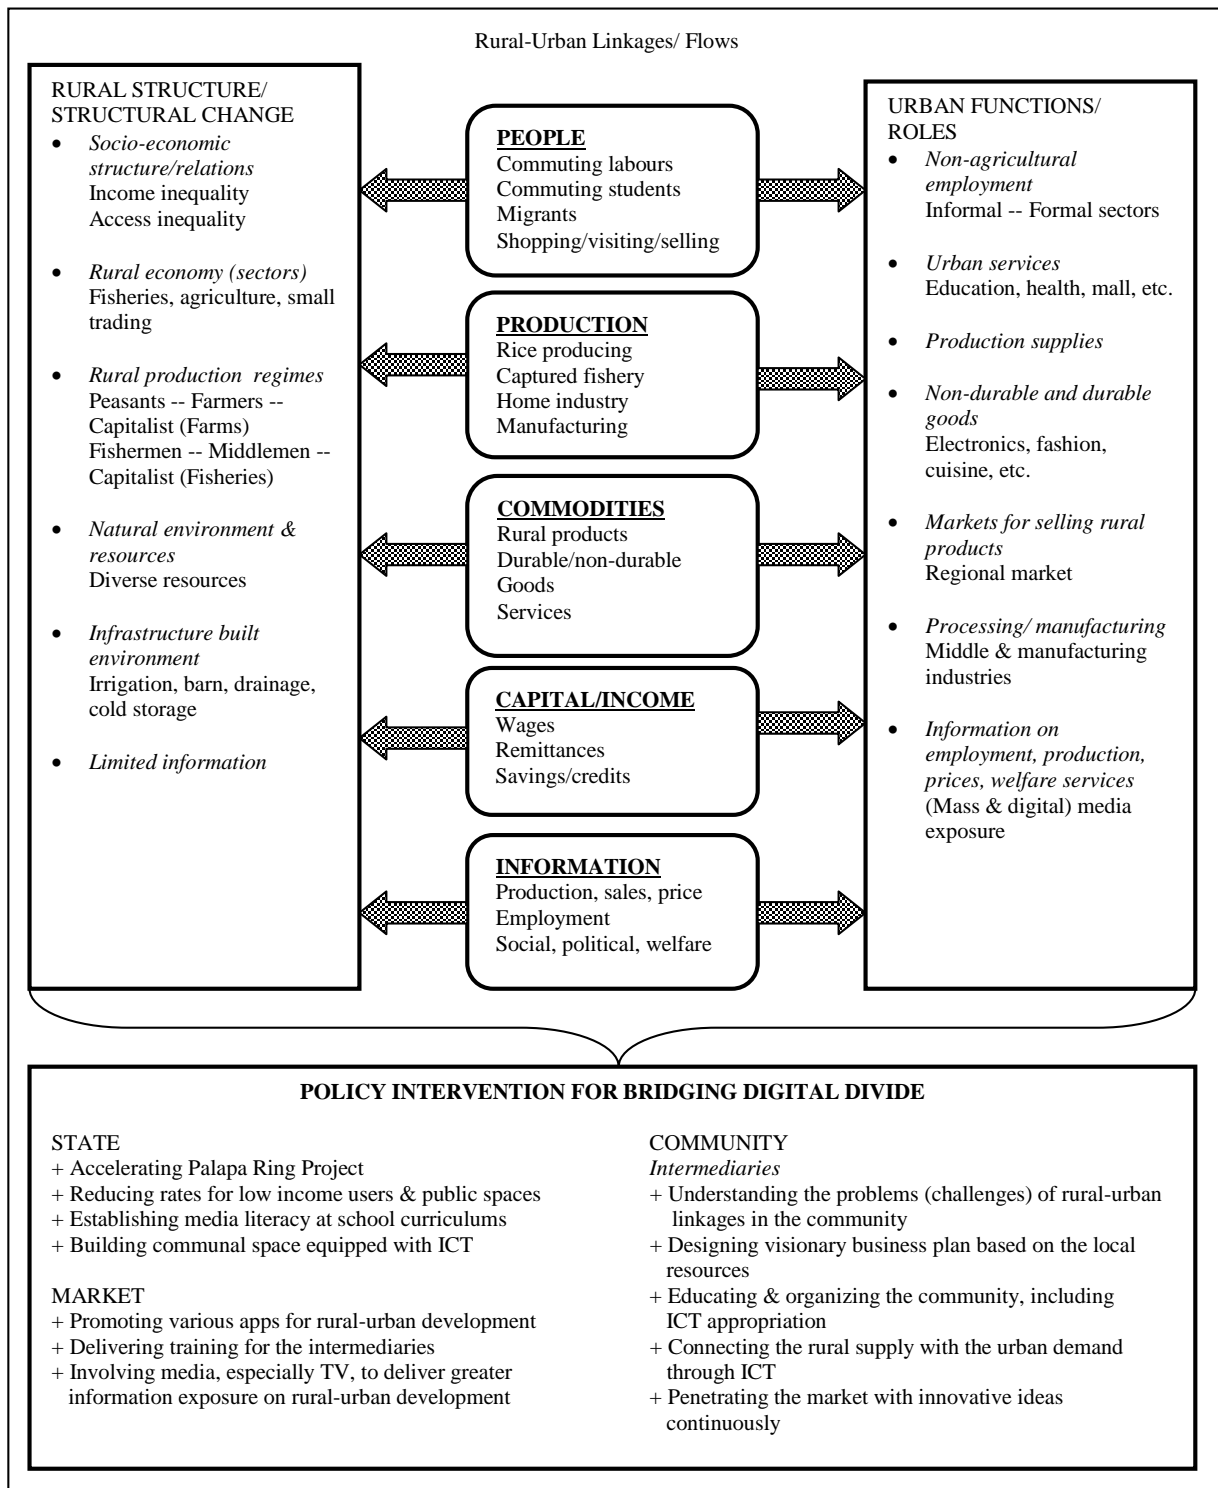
Rural-Urban Linkages/ Flows

RURAL STRUCTURE/ STRUCTURAL CHANGE
• *Socio-economic structure/relations*
Income inequality
Access inequality
• *Rural economy (sectors)*
Fisheries, agriculture, small trading
• *Rural production regimes*
Peasants -- Farmers -- Capitalist (Farms)
Fishermen -- Middlemen -- Capitalist (Fisheries)
• *Natural environment & resources*
Diverse resources
• *Infrastructure built environment*
Irrigation, barn, drainage, cold storage
• *Limited information*

PEOPLE
Commuting labours
Commuting students
Migrants
Shopping/visiting/selling

PRODUCTION
Rice producing
Captured fishery
Home industry
Manufacturing

COMMODITIES
Rural products
Durable/non-durable
Goods
Services

CAPITAL/INCOME
Wages
Remittances
Savings/credits

INFORMATION
Production, sales, price
Employment
Social, political, welfare

URBAN FUNCTIONS/ ROLES
• *Non-agricultural employment*
Informal -- Formal sectors
• *Urban services*
Education, health, mall, etc.
• *Production supplies*
• *Non-durable and durable goods*
Electronics, fashion, cuisine, etc.
• *Markets for selling rural products*
Regional market
• *Processing/ manufacturing*
Middle & manufacturing industries
• *Information on employment, production, prices, welfare services*
(Mass & digital) media exposure

POLICY INTERVENTION FOR BRIDGING DIGITAL DIVIDE

STATE
+ Accelerating Palapa Ring Project
+ Reducing rates for low income users & public spaces
+ Establishing media literacy at school curriculums
+ Building communal space equipped with ICT

MARKET
+ Promoting various apps for rural-urban development
+ Delivering training for the intermediaries
+ Involving media, especially TV, to deliver greater information exposure on rural-urban development

COMMUNITY
*Intermediaries*
+ Understanding the problems (challenges) of rural-urban linkages in the community
+ Designing visionary business plan based on the local resources
+ Educating & organizing the community, including ICT appropriation
+ Connecting the rural supply with the urban demand through ICT
+ Penetrating the market with innovative ideas continuously